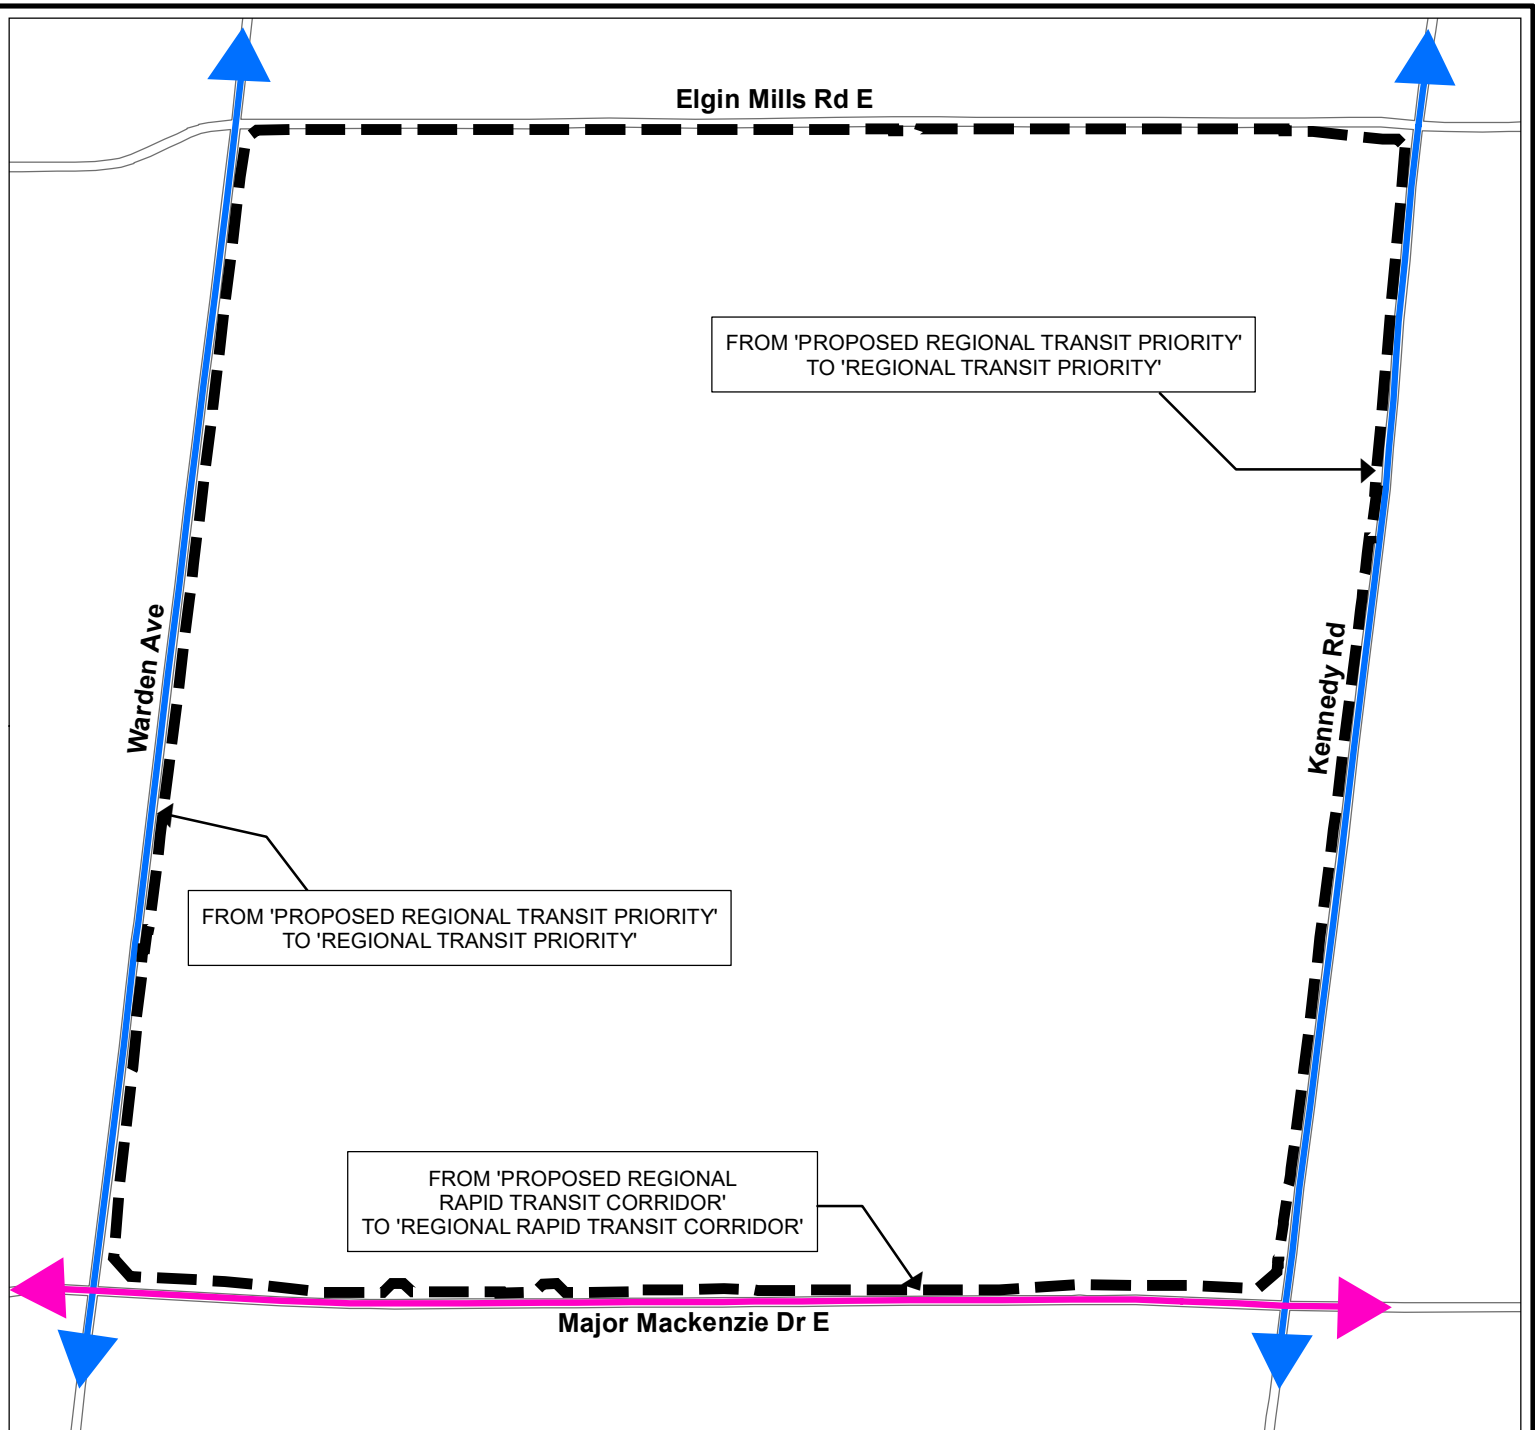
Elgin Mills Rd E

FROM 'PROPOSED REGIONAL TRANSIT PRIORITY' TO 'REGIONAL TRANSIT PRIORITY'

Warden Ave

Kennedy Rd

FROM 'PROPOSED REGIONAL TRANSIT PRIORITY' TO 'REGIONAL TRANSIT PRIORITY'

FROM 'PROPOSED REGIONAL RAPID TRANSIT CORRIDOR' TO 'REGIONAL RAPID TRANSIT CORRIDOR'

Major Mackenzie Dr E